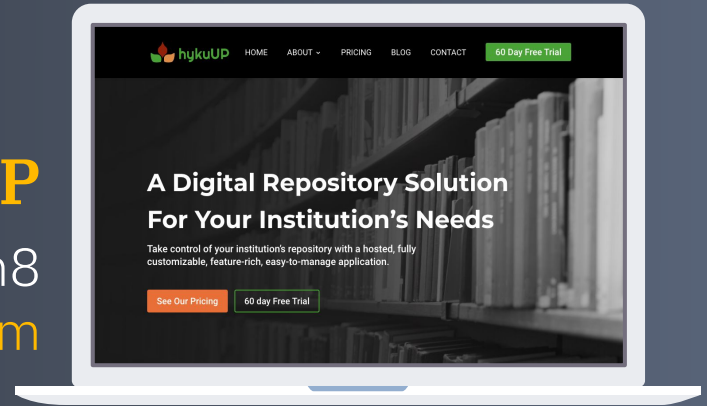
P
n8
m

hykuUP HOME ABOUT PRICING BLOG CONTACT 60 Day Free Trial

A Digital Repository Solution For Your Institution's Needs

Take control of your institution's repository with a hosted, fully customizable, feature-rich, easy-to-manage application.

See Our Pricing 60 day Free Trial